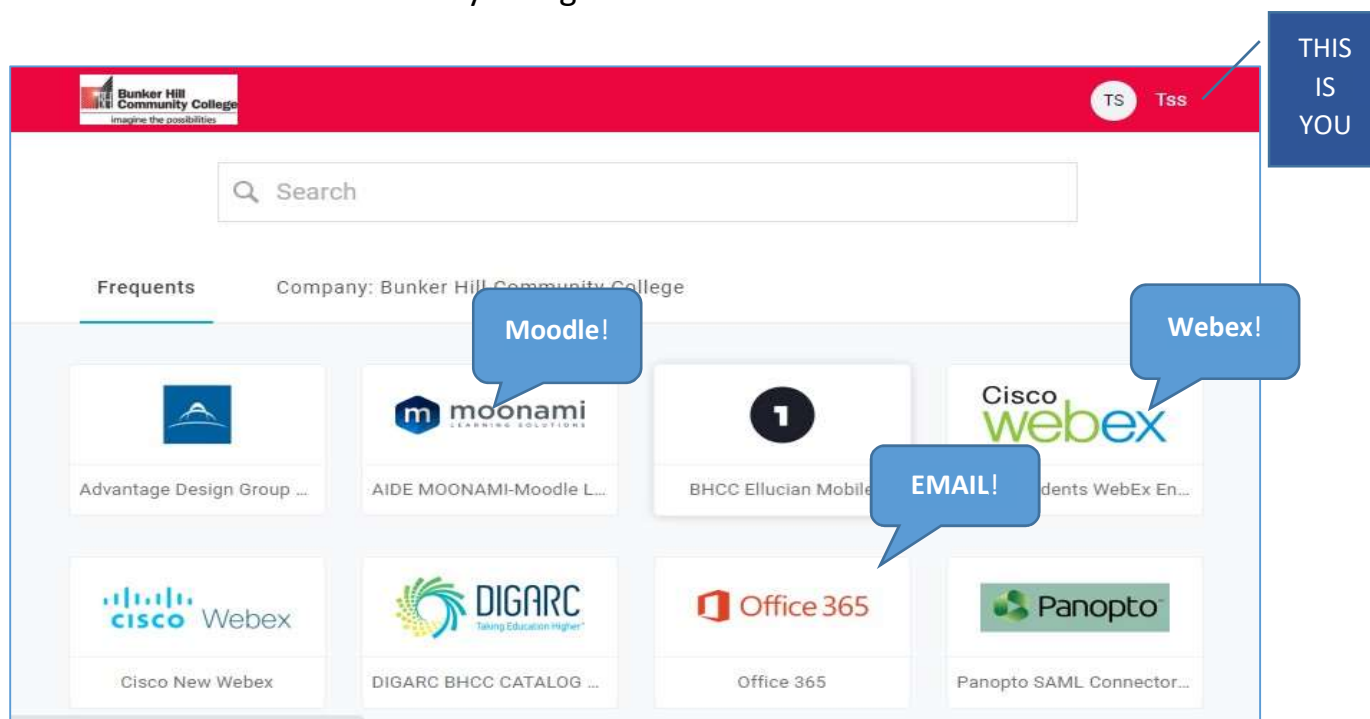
THIS IS YOU

Bunker Hill Community College
imagine the possibilities

TS Tss

Search

Frequents

Company: Bunker Hill Community College

Moodle!

Webex!

moonami LEARNING SOLUTIONS

Cisco webex

Advantage Design Group ...

AIDE MOONAMI-Moodle L...

BHCC Ellucian Mobile

EMAIL!

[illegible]dents WebEx En...

cisco Webex

DIGARC Taking Education Higher

Office 365

Panopto

Cisco New Webex

DIGARC BHCC CATALOG ...

Office 365

Panopto SAML Connector...